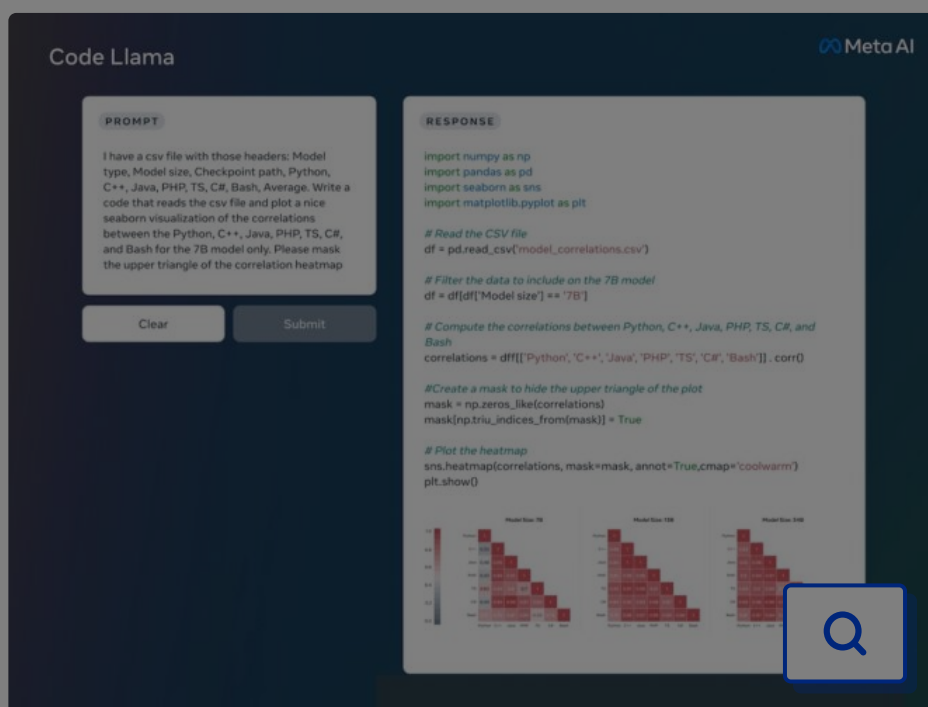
Code Llama

Meta AI

PROMPT

I have a csv file with those headers: Model type, Model size, Checkpoint path, Python, C++, Java, PHP, TS, C#, Bash, Average. Write a code that reads the csv file and plot a nice seaborn visualization of the correlations between the Python, C++, Java, PHP, TS, C#, and Bash for the 7B model only. Please mask the upper triangle of the correlation heatmap

Clear

Submit

RESPONSE

import numpy as np
import pandas as pd
import seaborn as sns
import matplotlib.pyplot as plt

# Read the CSV file
df = pd.read_csv('model_correlations.csv')

# Filter the data to include on the 7B model
df = df[df['Model size'] == '7B']

# Compute the correlations between Python, C++, Java, PHP, TS, C#, and Bash
correlations = df[['Python', 'C++', 'Java', 'PHP', 'TS', 'C#', 'Bash']] . corr()

#Create a mask to hide the upper triangle of the plot
mask = np.zeros_like(correlations)
mask[np.triu_indices_from(mask)] = True

# Plot the heatmap
sns.heatmap(correlations, mask=mask, annot=True,cmap='coolwarm')
plt.show()

Model Size: 7B

Model Size: 13B

Model Size: 34B